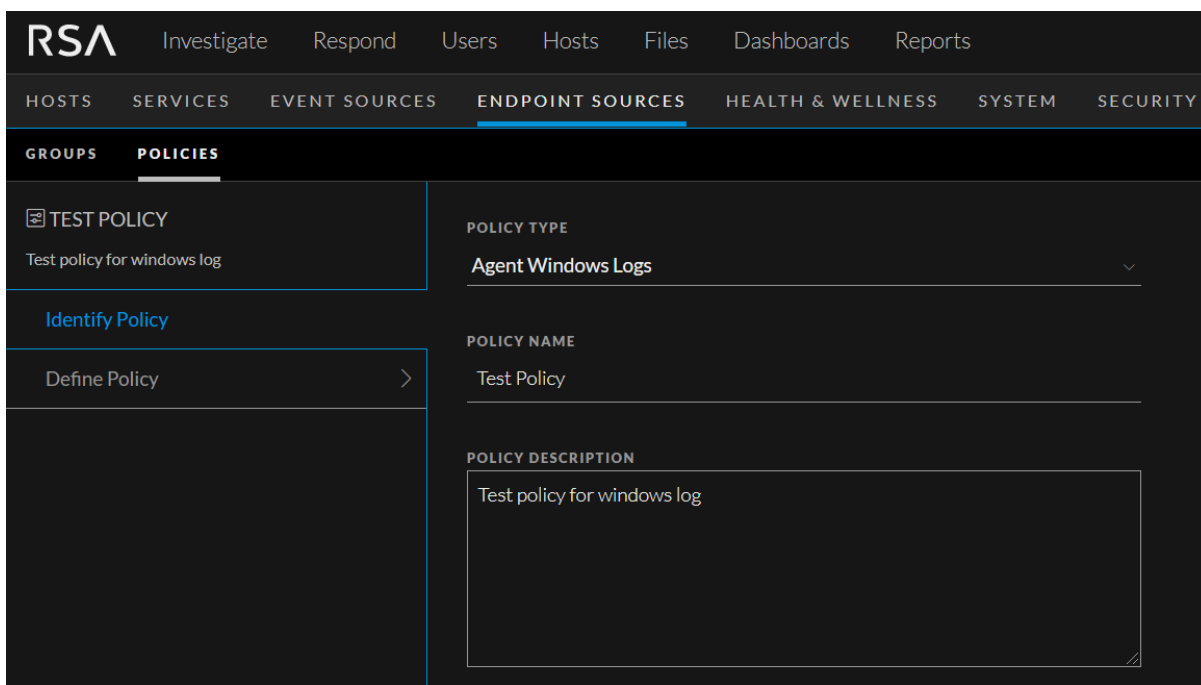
RSA Investigate Respond Users Hosts Files Dashboards Reports

HOSTS SERVICES EVENT SOURCES ENDPOINT SOURCES HEALTH & WELLNESS SYSTEM SECURITY

GROUPS POLICIES

TEST POLICY
Test policy for windows log

Identify Policy

Define Policy

POLICY TYPE
Agent Windows Logs

POLICY NAME
Test Policy

POLICY DESCRIPTION
Test policy for windows log